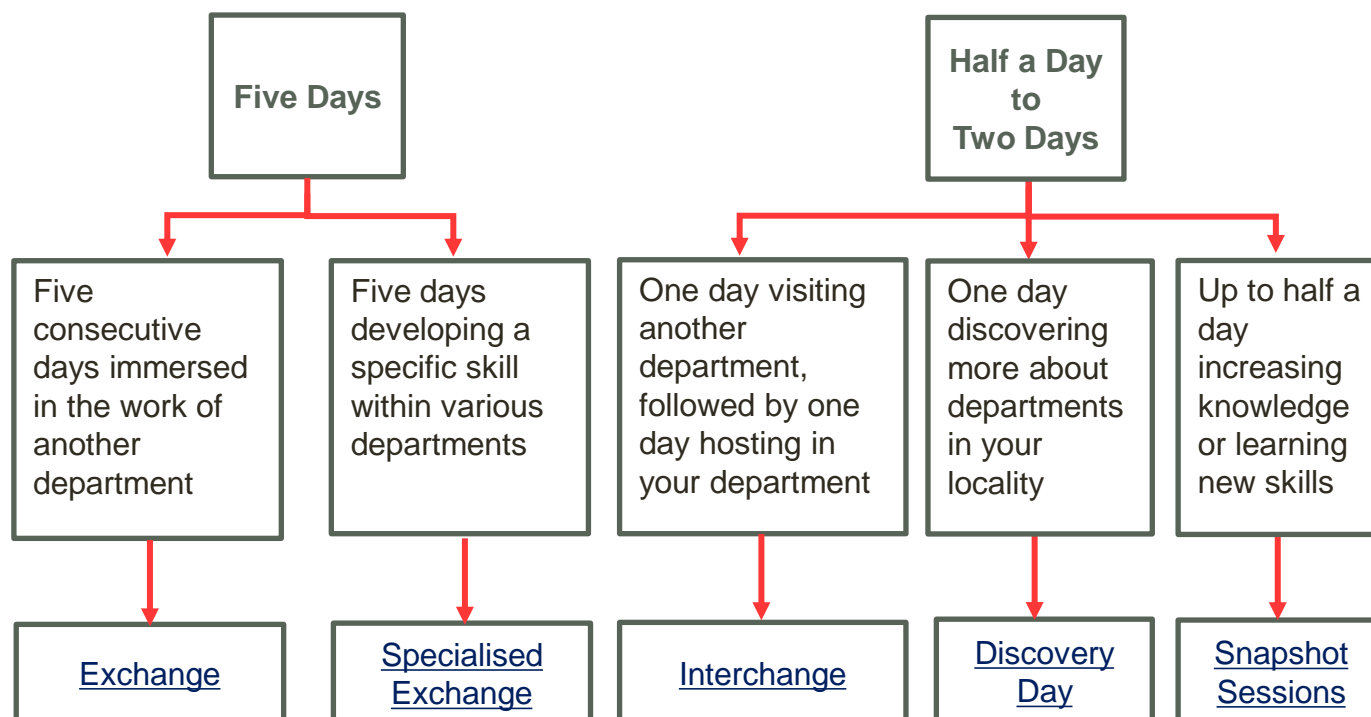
Five Days

Half a Day to Two Days

Five consecutive days immersed in the work of another department

Five days developing a specific skill within various departments

One day visiting another department, followed by one day hosting in your department

One day discovering more about departments in your locality

Up to half a day increasing knowledge or learning new skills

Exchange

Specialised Exchange

Interchange

Discovery Day

Snapshot Sessions